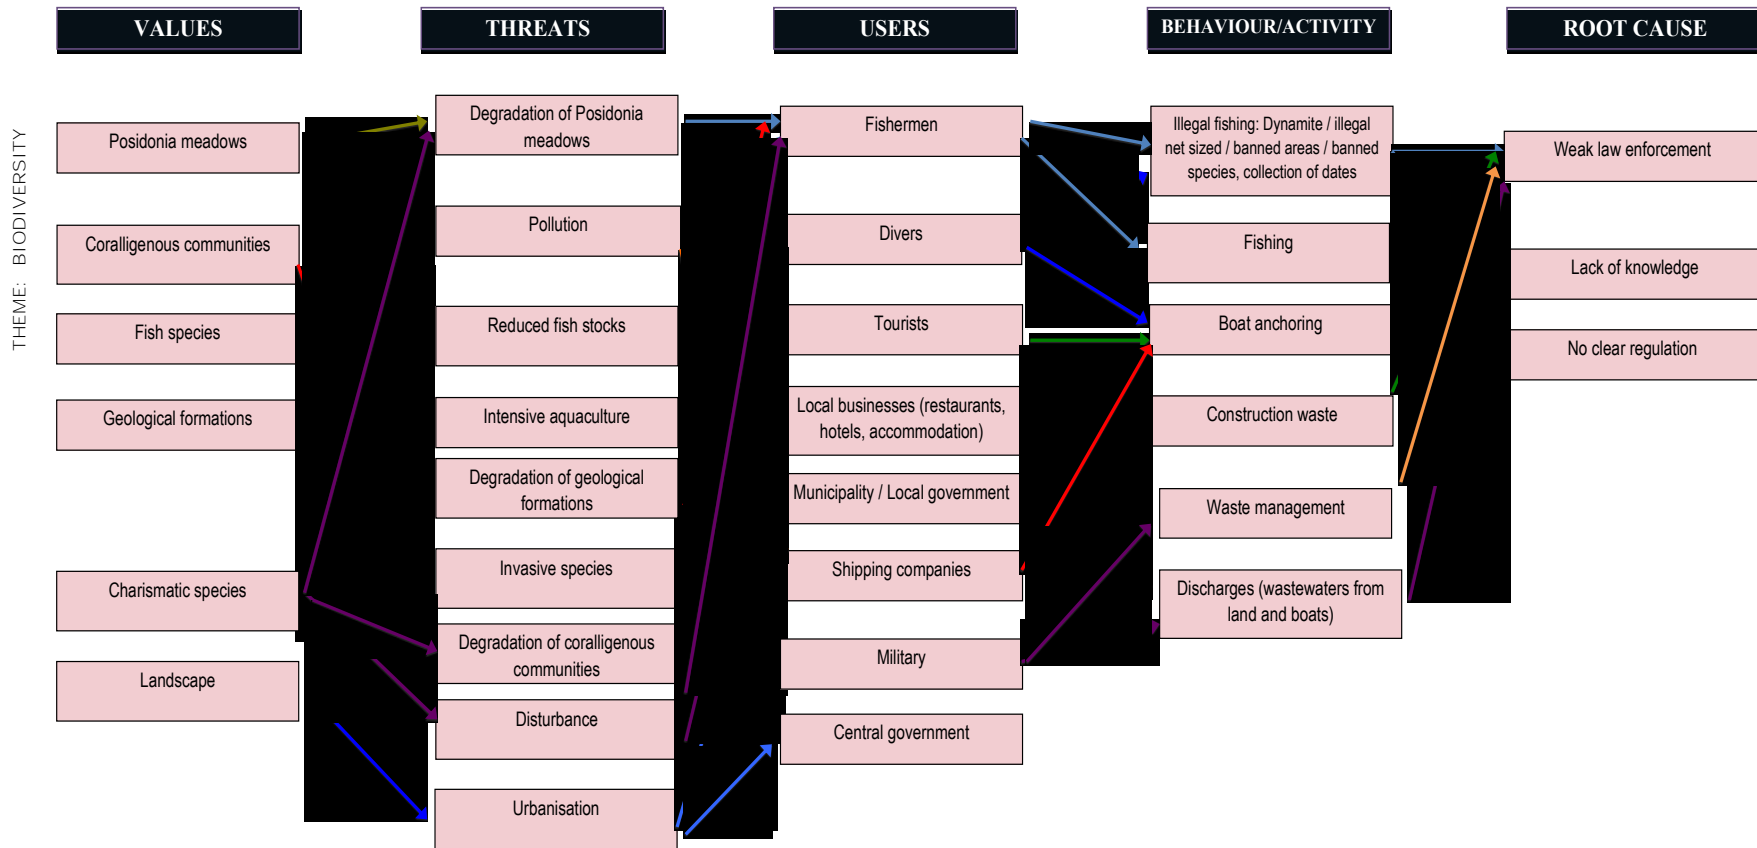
THEME: BIODIVERSITY

VALUES

THREATS

USERS

BEHAVIOUR/ACTIVITY

ROOT CAUSE

Posidonia meadows

Coralligenous communities

Fish species

Geological formations

Charismatic species

Landscape

Degradation of Posidonia meadows

Pollution

Reduced fish stocks

Intensive aquaculture

Degradation of geological formations

Invasive species

Degradation of coralligenous communities

Disturbance

Urbanisation

Fishermen

Divers

Tourists

Local businesses (restaurants, hotels, accommodation)

Municipality / Local government

Shipping companies

Military

Central government

Illegal fishing: Dynamite / illegal net sized / banned areas / banned species, collection of dates

Fishing

Boat anchoring

Construction waste

Waste management

Discharges (wastewaters from land and boats)

Weak law enforcement

Lack of knowledge

No clear regulation